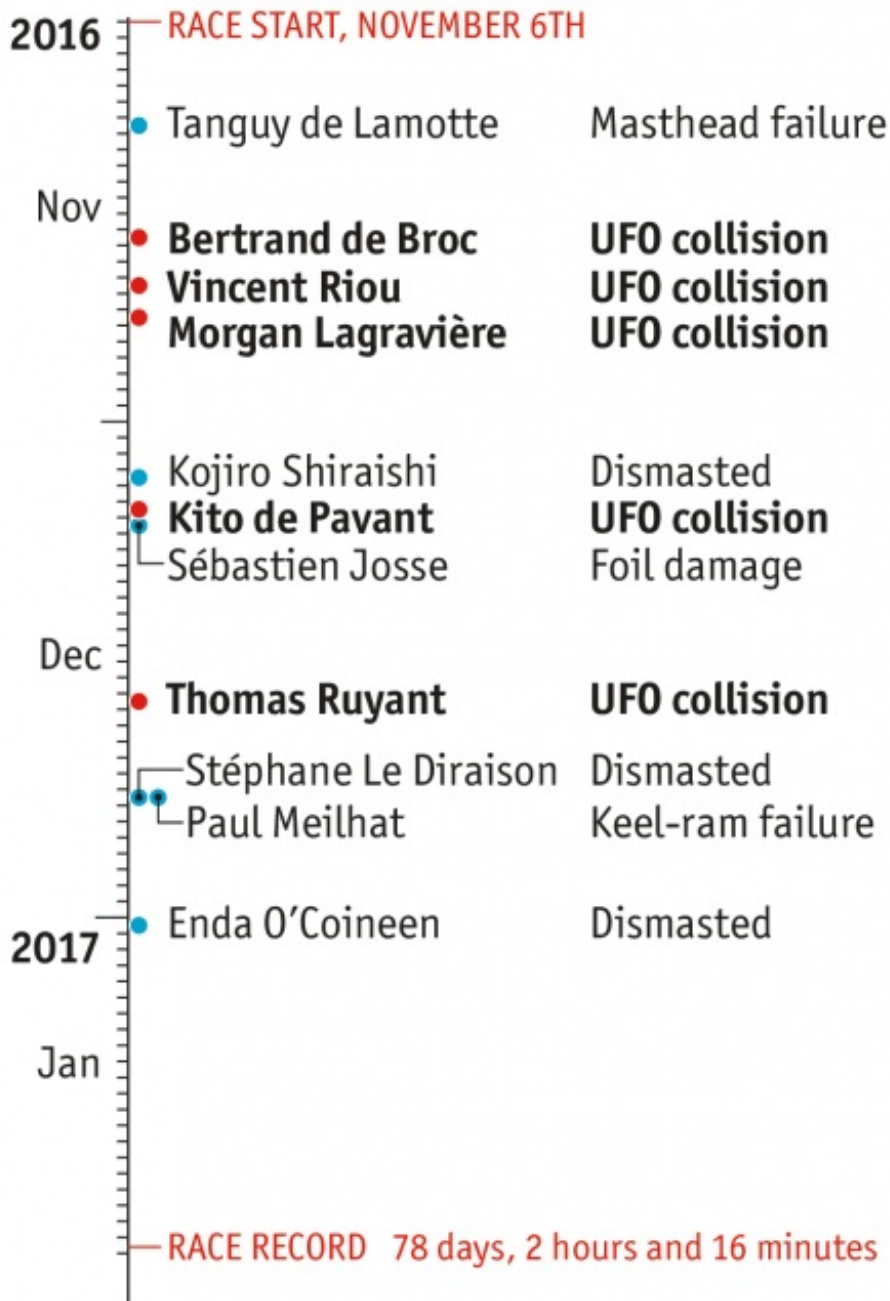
2016 RACE START, NOVEMBER 6TH

Tanguy de Lamotte Masthead failure

Nov

**Bertrand de Broc** **UFO collision**
**Vincent Riou** **UFO collision**
**Morgan Lagravière** **UFO collision**

Kojiro Shiraishi Dismasted
**Kito de Pavant** **UFO collision**
Sébastien Josse Foil damage

Dec

**Thomas Ruyant** **UFO collision**

Stéphane Le Diraison Dismasted
Paul Meilhat Keel-ram failure

Enda O'Coineen Dismasted

2017

Jan

RACE RECORD 78 days, 2 hours and 16 minutes